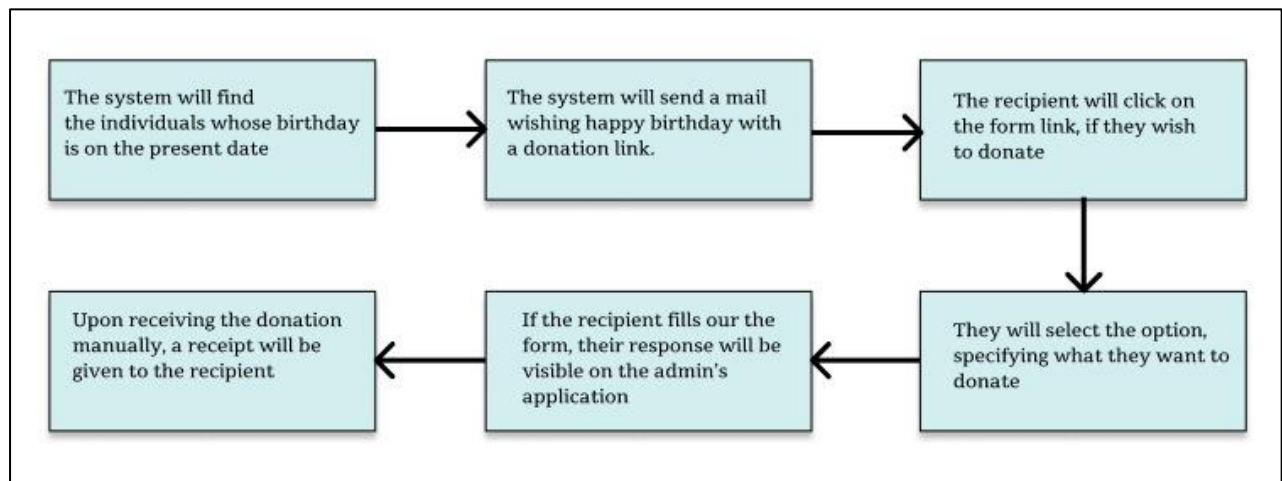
The system will find the individuals whose birthday is on the present date

The system will send a mail wishing happy birthday with a donation link.

The recipient will click on the form link, if they wish to donate

They will select the option, specifying what they want to donate

If the recipient fills our the form, their response will be visible on the admin's application

Upon receiving the donation manually, a receipt will be given to the recipient